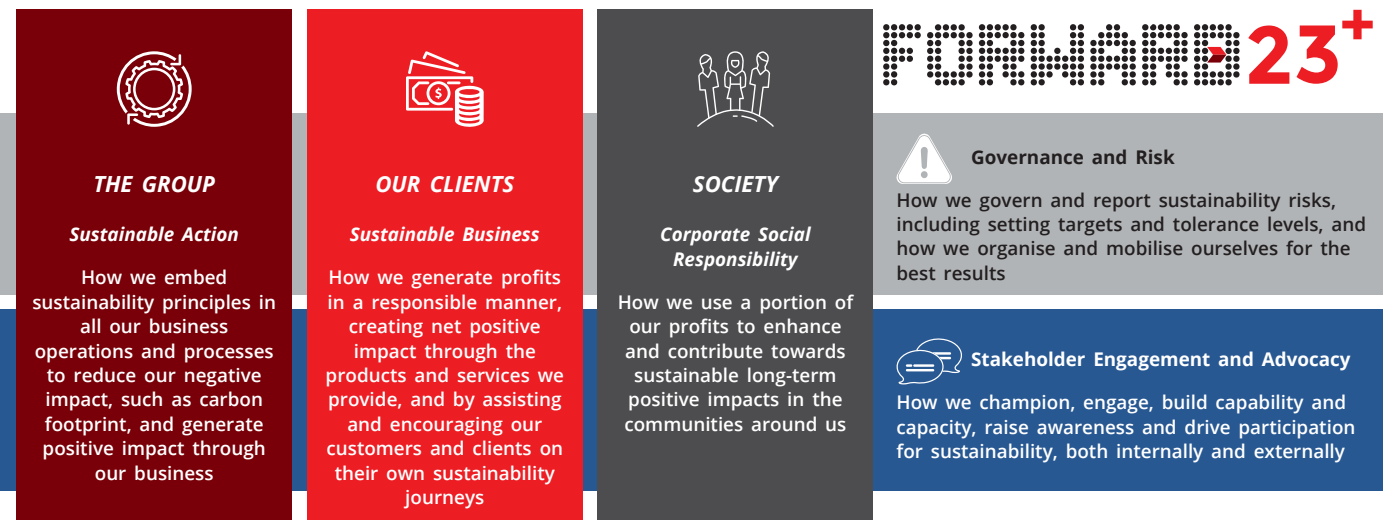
THE GROUP

Sustainable Action

How we embed sustainability principles in all our business operations and processes to reduce our negative impact, such as carbon footprint, and generate positive impact through our business

OUR CLIENTS

Sustainable Business

How we generate profits in a responsible manner, creating net positive impact through the products and services we provide, and by assisting and encouraging our customers and clients on their own sustainability journeys

SOCIETY

Corporate Social Responsibility

How we use a portion of our profits to enhance and contribute towards sustainable long-term positive impacts in the communities around us

FORWARD23+

Governance and Risk

How we govern and report sustainability risks, including setting targets and tolerance levels, and how we organise and mobilise ourselves for the best results

Stakeholder Engagement and Advocacy

How we champion, engage, build capability and capacity, raise awareness and drive participation for sustainability, both internally and externally